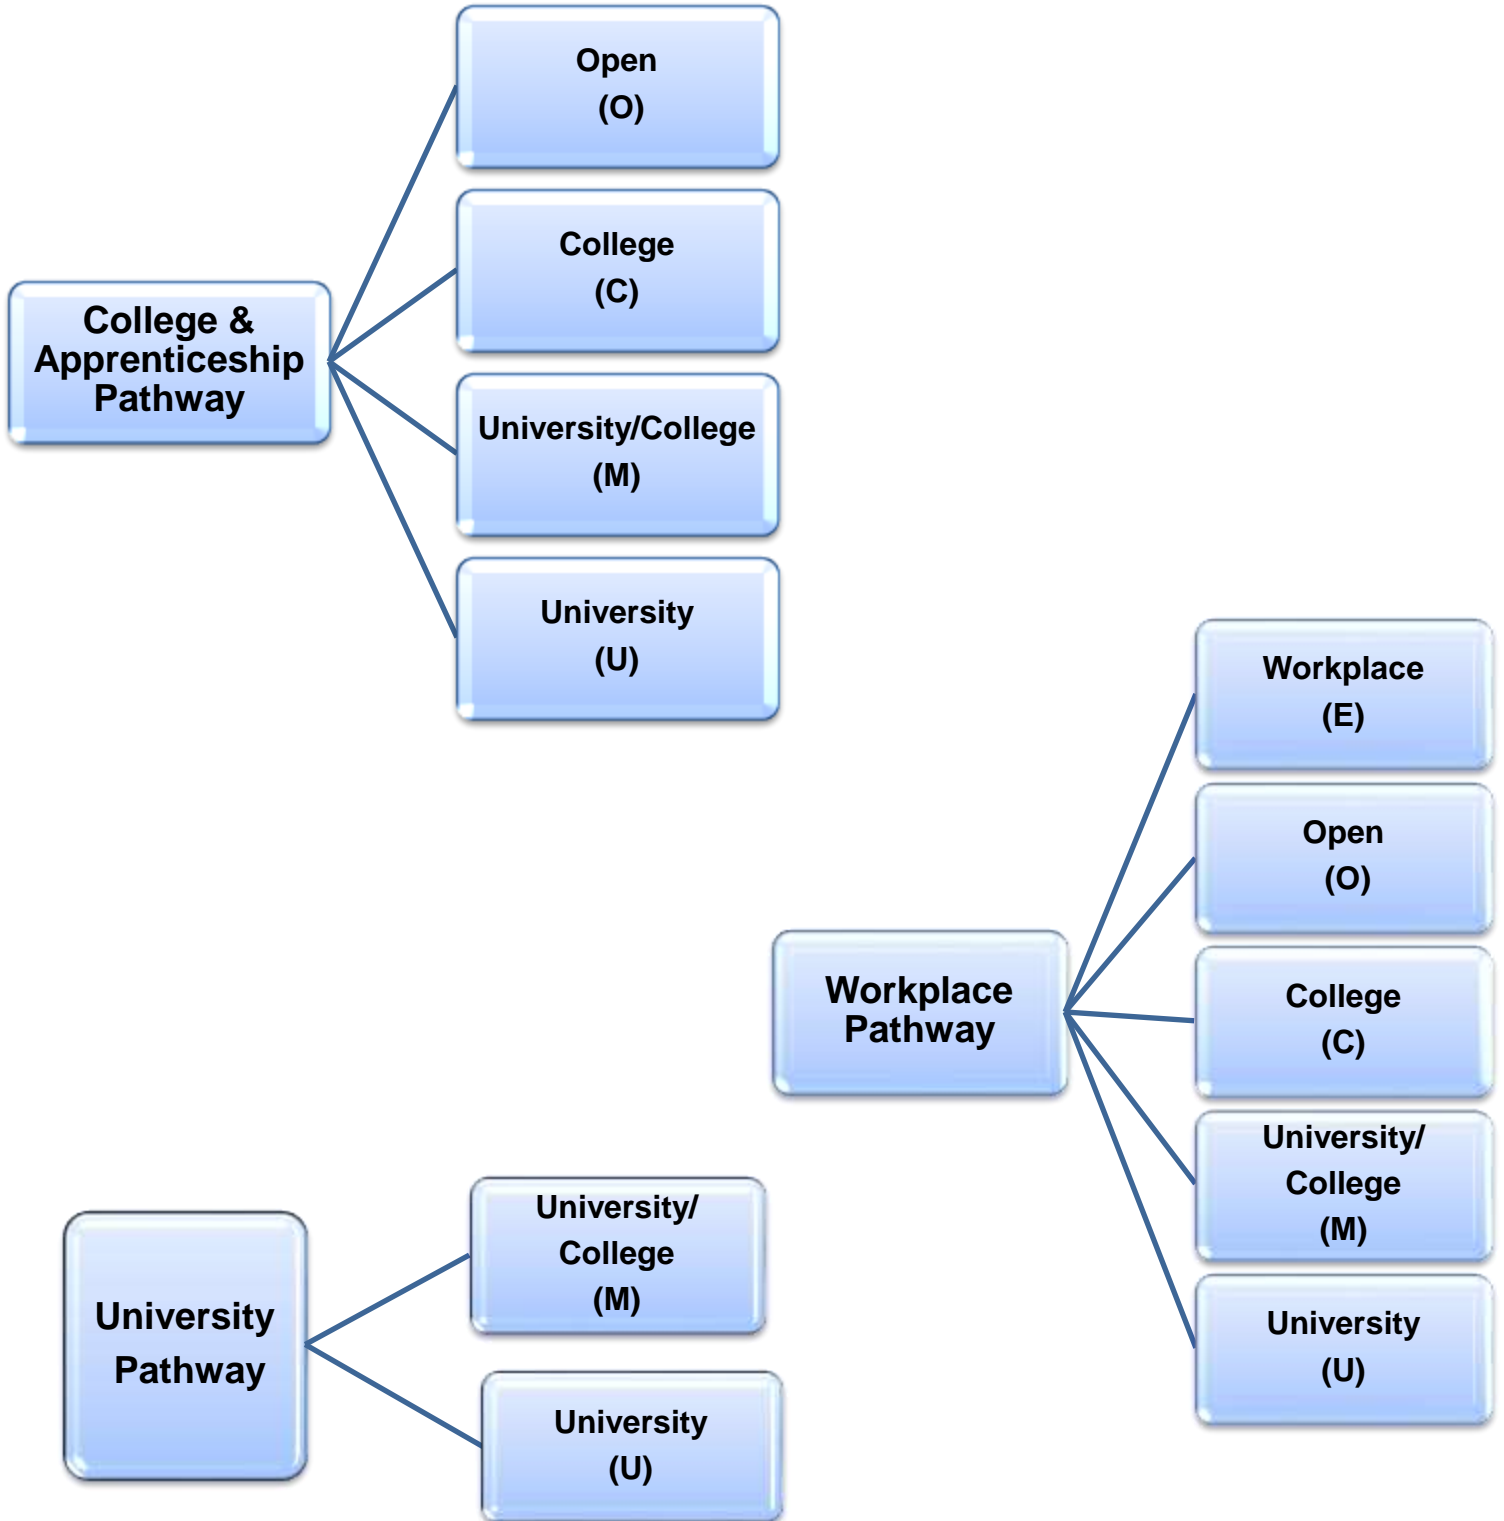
College & Apprenticeship Pathway

Open
(O)

College
(C)

University/College
(M)

University
(U)

Workplace Pathway

Workplace
(E)

Open
(O)

College
(C)

University/
College
(M)

University
(U)

University Pathway

University/
College
(M)

University
(U)